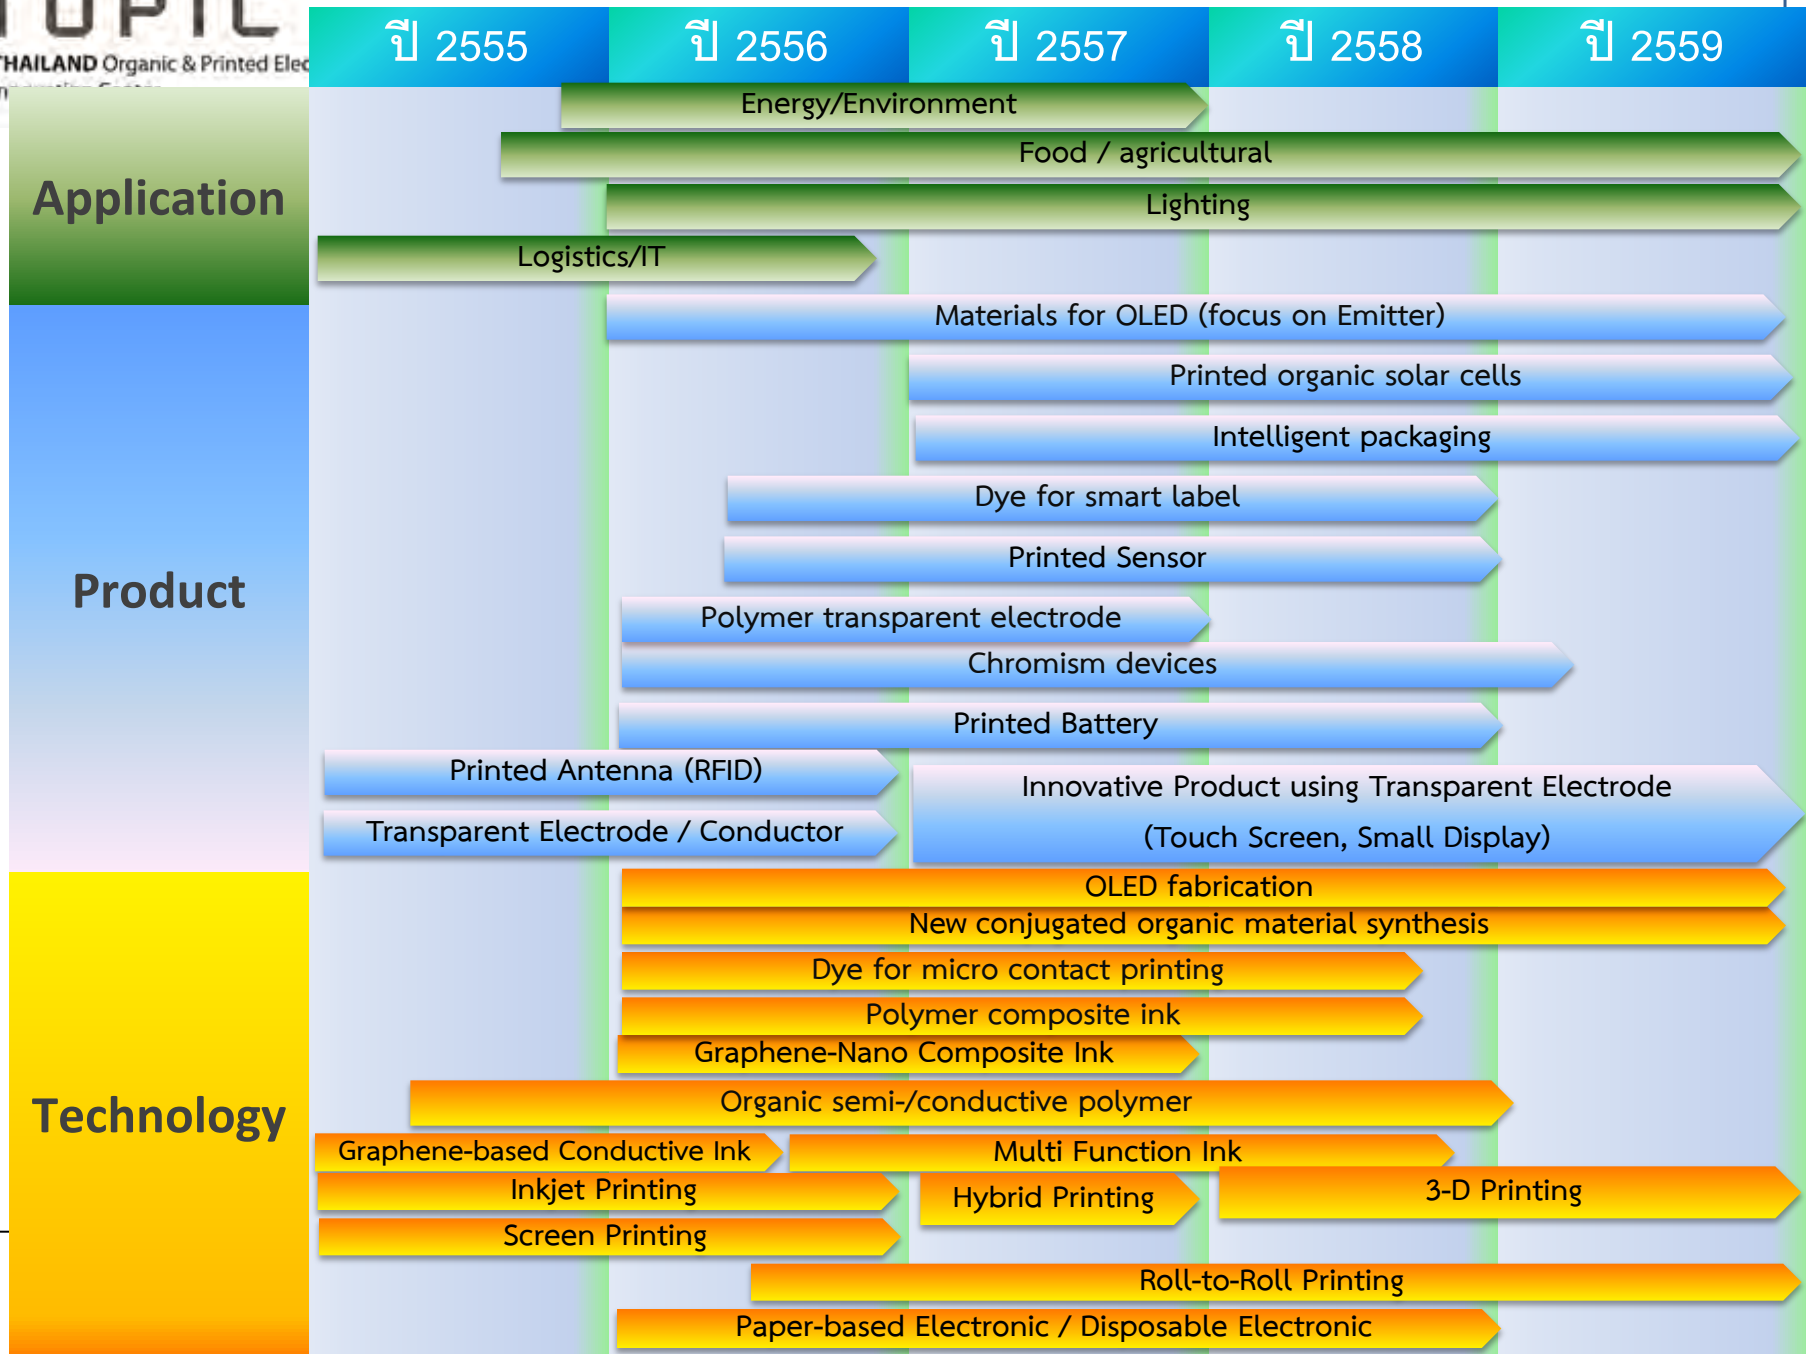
THAILAND Organic & Printed Elec

| ปี 2555 | ปี 2556 | ปี 2557 | ปี 2558 | ปี 2559 |
|---|---|---|---|---|

Application

Energy/Environment

Food / agricultural

Lighting

Logistics/IT

Product

Materials for OLED (focus on Emitter)

Printed organic solar cells

Intelligent packaging

Dye for smart label

Printed Sensor

Polymer transparent electrode

Chromism devices

Printed Battery

Printed Antenna (RFID)

Innovative Product using Transparent Electrode (Touch Screen, Small Display)

Transparent Electrode / Conductor

Technology

OLED fabrication

New conjugated organic material synthesis

Dye for micro contact printing

Polymer composite ink

Graphene-Nano Composite Ink

Organic semi-/conductive polymer

Graphene-based Conductive Ink

Multi Function Ink

Inkjet Printing

Hybrid Printing

3-D Printing

Screen Printing

Roll-to-Roll Printing

Paper-based Electronic / Disposable Electronic